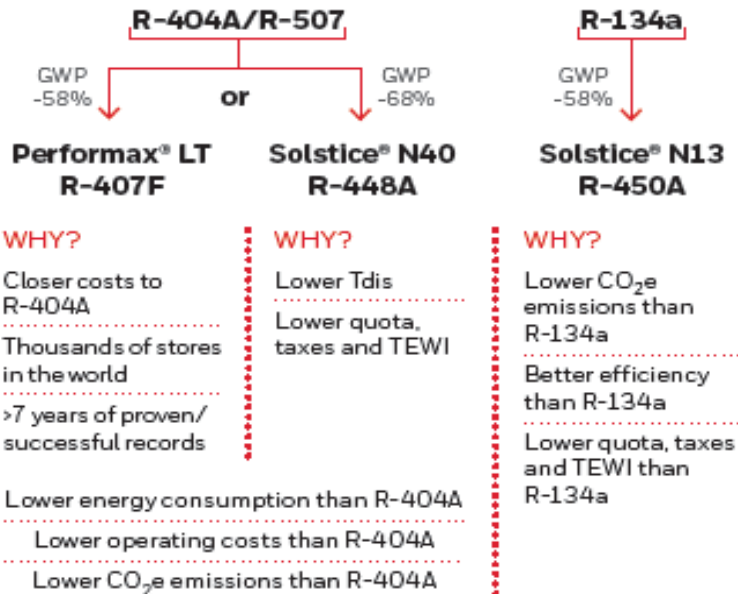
R-404A/R-507

GWP -58%

or

GWP -68%

Performax® LT R-407F

Solstice® N40 R-448A

WHY?

Closer costs to R-404A

Thousands of stores in the world

>7 years of proven/ successful records

WHY?

Lower Tdis

Lower quota, taxes and TEWI

Lower energy consumption than R-404A

Lower operating costs than R-404A

Lower $CO_2$e emissions than R-404A

R-134a

GWP -58%

Solstice® N13 R-450A

WHY?

Lower $CO_2$e emissions than R-134a

Better efficiency than R-134a

Lower quota, taxes and TEWI than R-134a